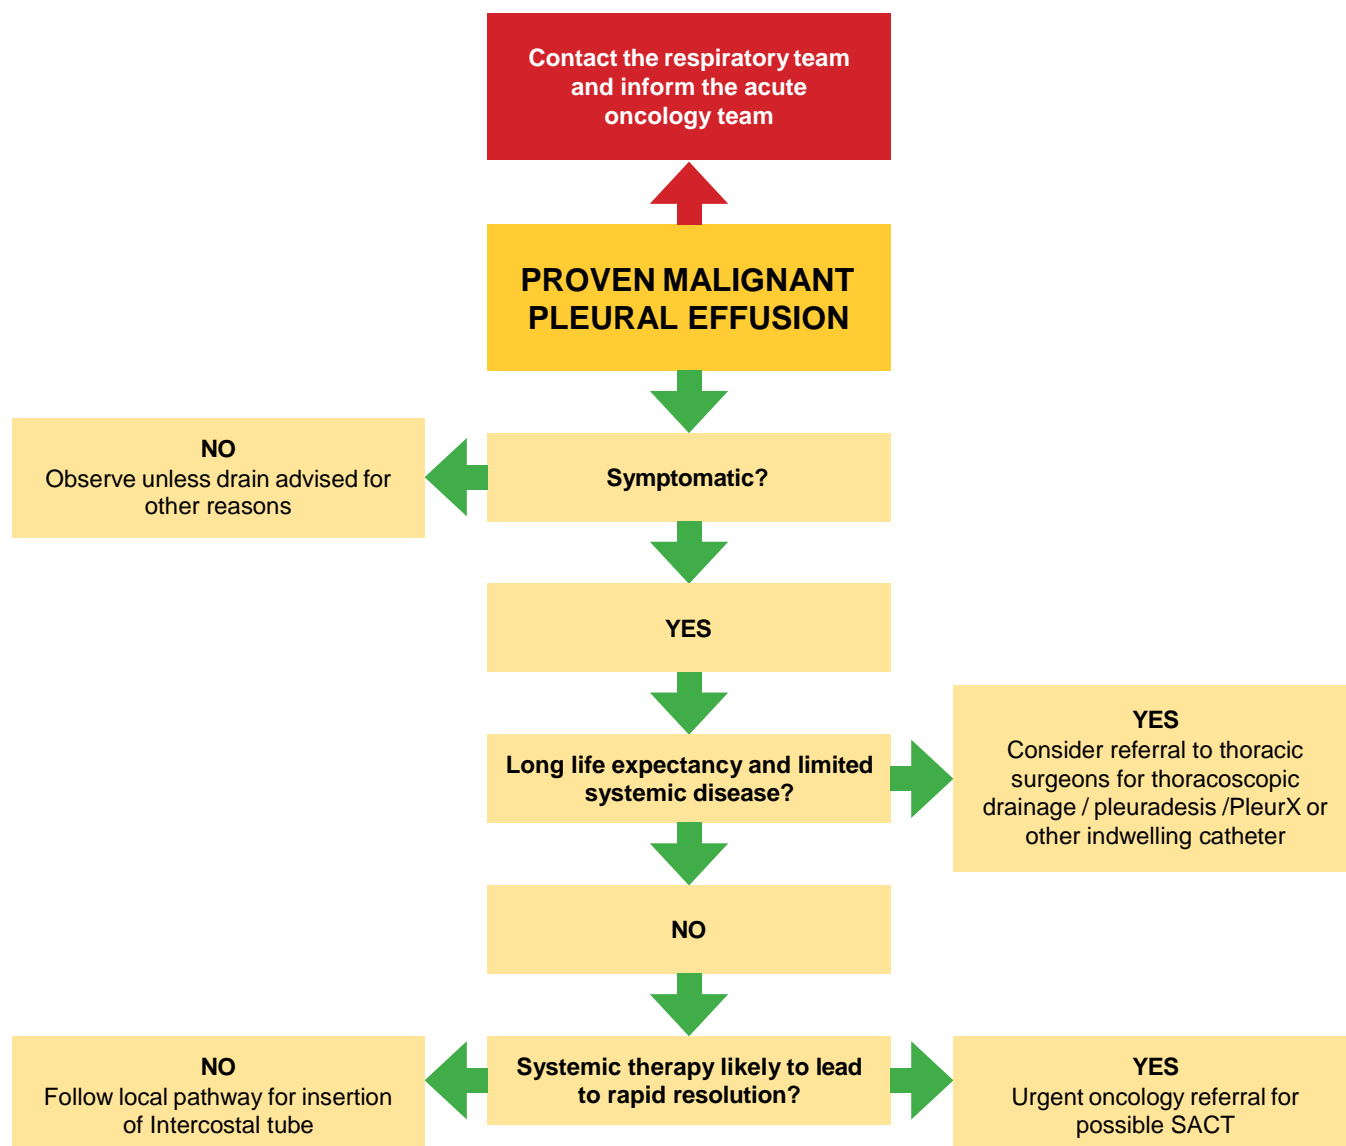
Contact the respiratory team and inform the acute oncology team

PROVEN MALIGNANT PLEURAL EFFUSION

NO
Observe unless drain advised for other reasons

Symptomatic?

YES

Long life expectancy and limited systemic disease?

YES
Consider referral to thoracic surgeons for thoracoscopic drainage / pleuradesis /PleurX or other indwelling catheter

NO

NO
Follow local pathway for insertion of Intercostal tube

Systemic therapy likely to lead to rapid resolution?

YES
Urgent oncology referral for possible SACT